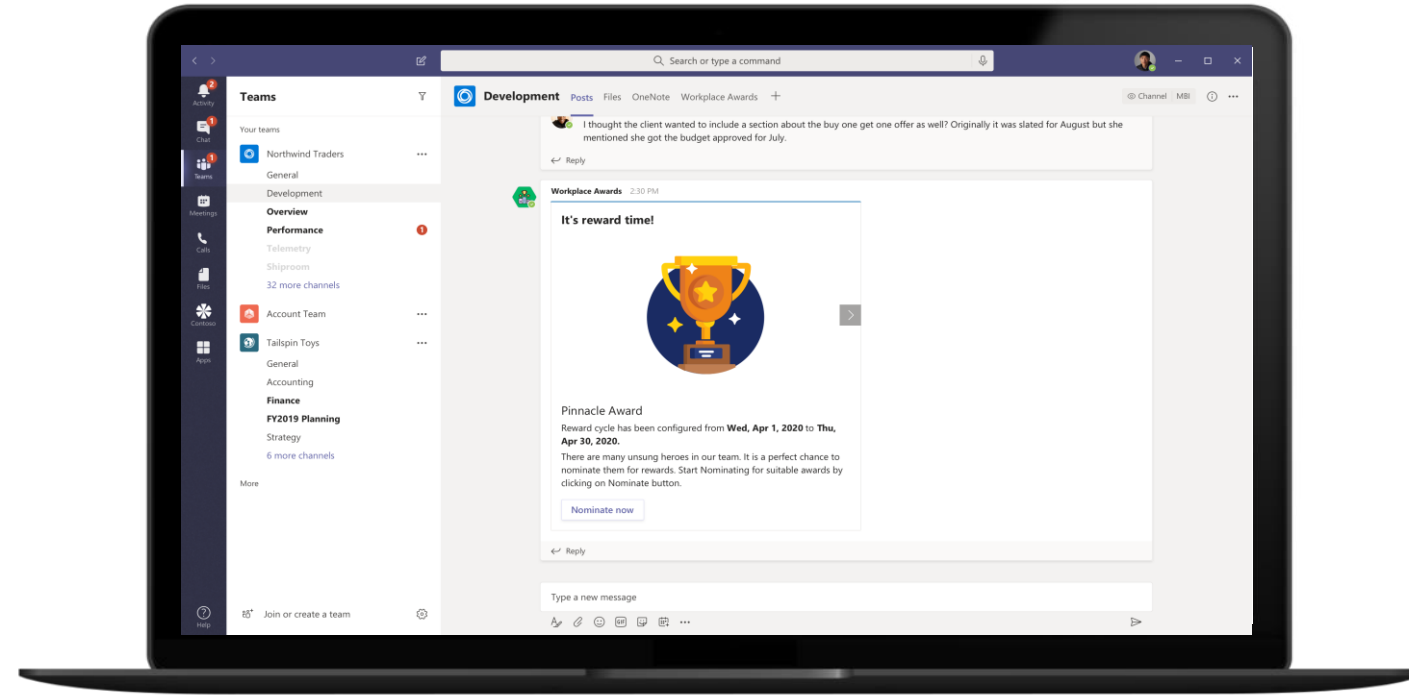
Search or type a command

2 Activity
1 Chat
1 Teams
Meetings
Calls
Files
Contoso
Apps
Help

Teams

Your teams

Northwind Traders
General
Development
Overview
Performance 1
Telemetry
Shiproom
32 more channels

Account Team

Tailspin Toys
General
Accounting
Finance
FY2019 Planning
Strategy
6 more channels

More

Join or create a team

Development Posts Files OneNote Workplace Awards +

Channel MBI

I thought the client wanted to include a section about the buy one get one offer as well? Originally it was slated for August but she mentioned she got the budget approved for July.

Reply

Workplace Awards 2:30 PM

It's reward time!

Pinnacle Award

Reward cycle has been configured from Wed, Apr 1, 2020 to Thu, Apr 30, 2020.

There are many unsung heroes in our team. It is a perfect chance to nominate them for rewards. Start Nominating for suitable awards by clicking on Nominate button.

Nominate now

Reply

Type a new message